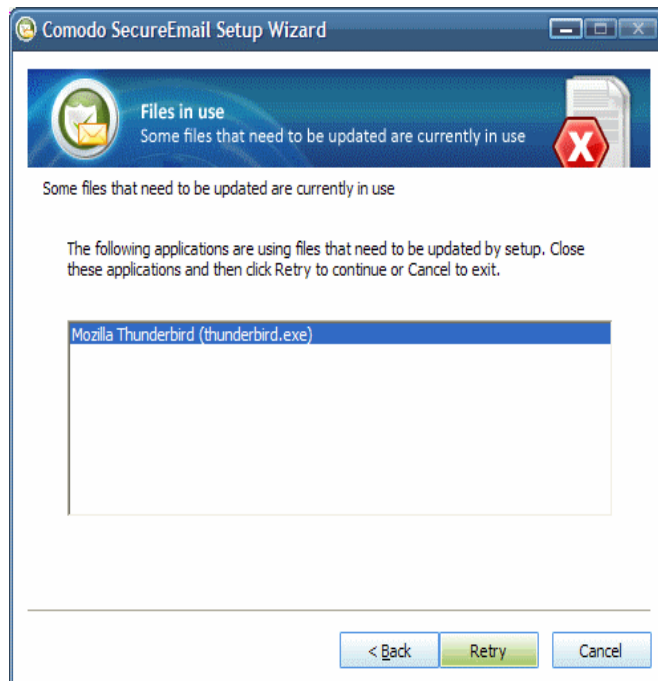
Comodo SecureEmail Setup Wizard

Files in use
Some files that need to be updated are currently in use

Some files that need to be updated are currently in use

The following applications are using files that need to be updated by setup. Close these applications and then click Retry to continue or Cancel to exit.

Mozilla Thunderbird (thunderbird.exe)

< Back
Retry
Cancel